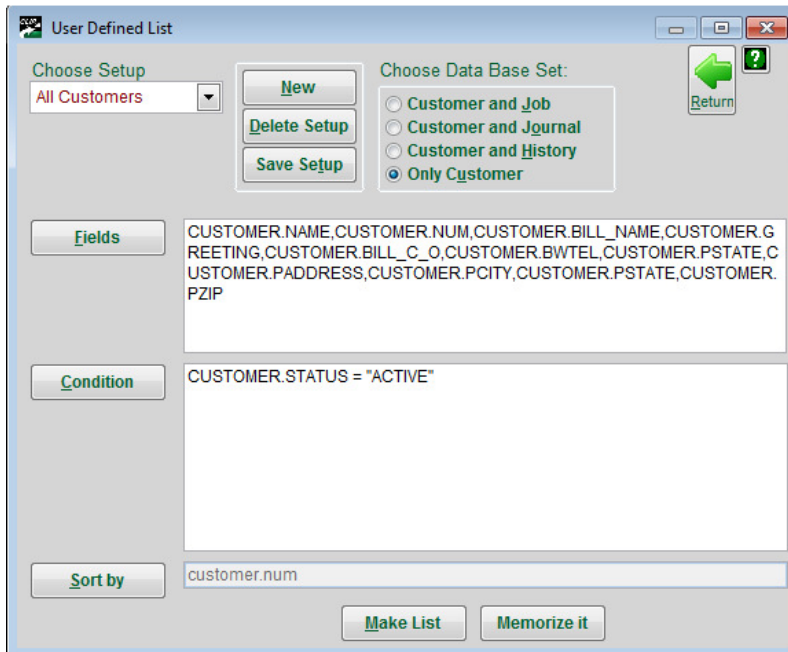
User Defined List

Choose Setup
All Customers

New
Delete Setup
Save Setup

Choose Data Base Set:
Customer and Job
Customer and Journal
Customer and History
Only Customer

Return
?

Fields
CUSTOMER.NAME,CUSTOMER.NUM,CUSTOMER.BILL_NAME,CUSTOMER.GREETING,CUSTOMER.BILL_C_O,CUSTOMER.BWTEL,CUSTOMER.PSTATE,CUSTOMER.PADDRESS,CUSTOMER.PCITY,CUSTOMER.PSTATE,CUSTOMER.PZIP

Condition
CUSTOMER.STATUS = "ACTIVE"

Sort by
customer.num

Make List
Memorize it